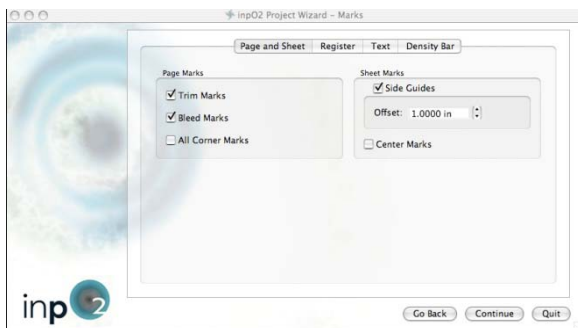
inpO2 Project Wizard – Marks

Page and Sheet | Register | Text | Density Bar

Page Marks
Trim Marks
Bleed Marks
All Corner Marks

Sheet Marks
Side Guides
Offset: 1.0000 in
Center Marks

inp2

Go Back
Continue
Quit